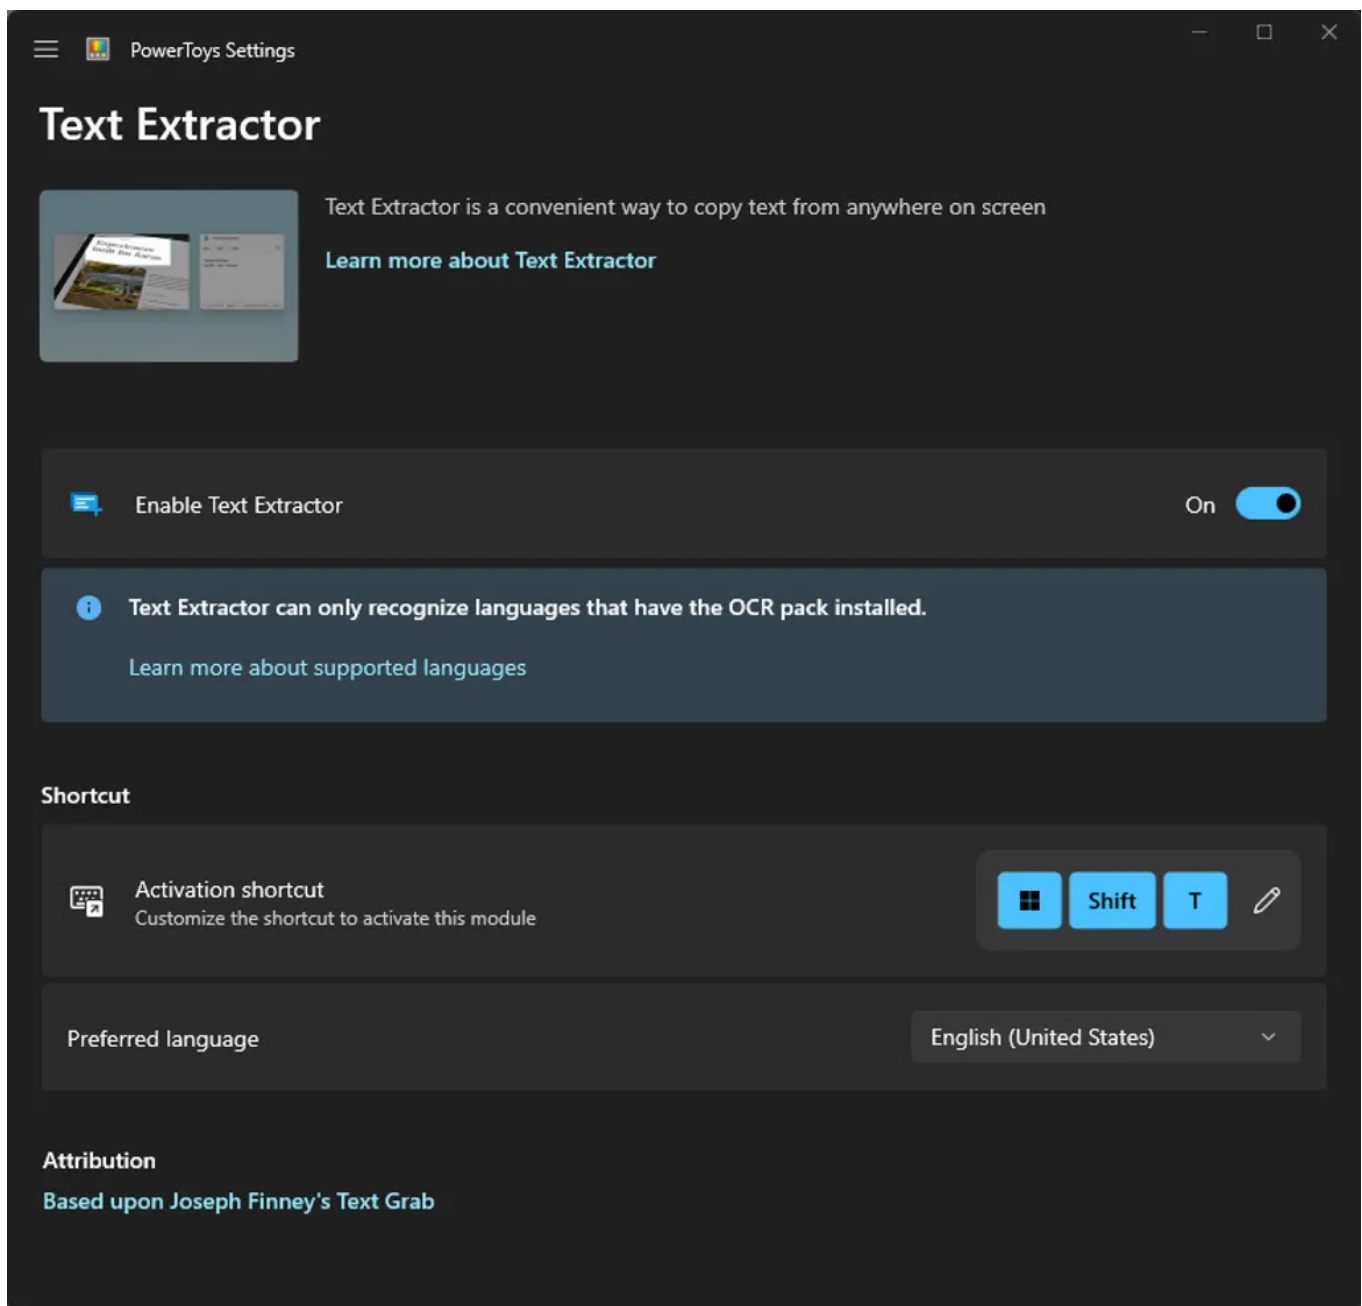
PowerToys Settings

Text Extractor

Text Extractor is a convenient way to copy text from anywhere on screen

Learn more about Text Extractor

Enable Text Extractor

On

Text Extractor can only recognize languages that have the OCR pack installed.

Learn more about supported languages

Shortcut

Activation shortcut
Customize the shortcut to activate this module

Shift T

Preferred language

English (United States)

Attribution

Based upon Joseph Finney's Text Grab